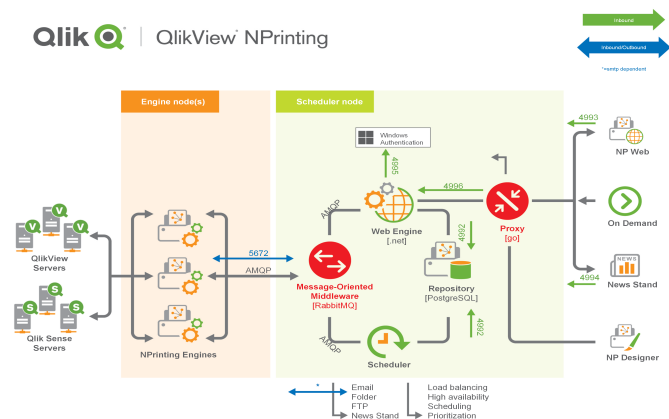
Qlik QlikView NPrinting

Inbound

Inbound/Outbound

*=smtp dependent

Engine node(s)

Scheduler node

Windows Authentication

4995

4996

Web Engine [.net]

Proxy [go]

4993

NP Web

On Demand

4994

News Stand

NP Designer

5672

AMQP

AMQP

AMQP

Message-Oriented Middleware [RabbitMQ]

5992

Repository [PostgreSQL]

4992

Scheduler

QlikView Servers

Qlik Sense Servers

NPrinting Engines

*

Email
Folder
FTP
News Stand

Load balancing
High availability
Scheduling
Prioritization